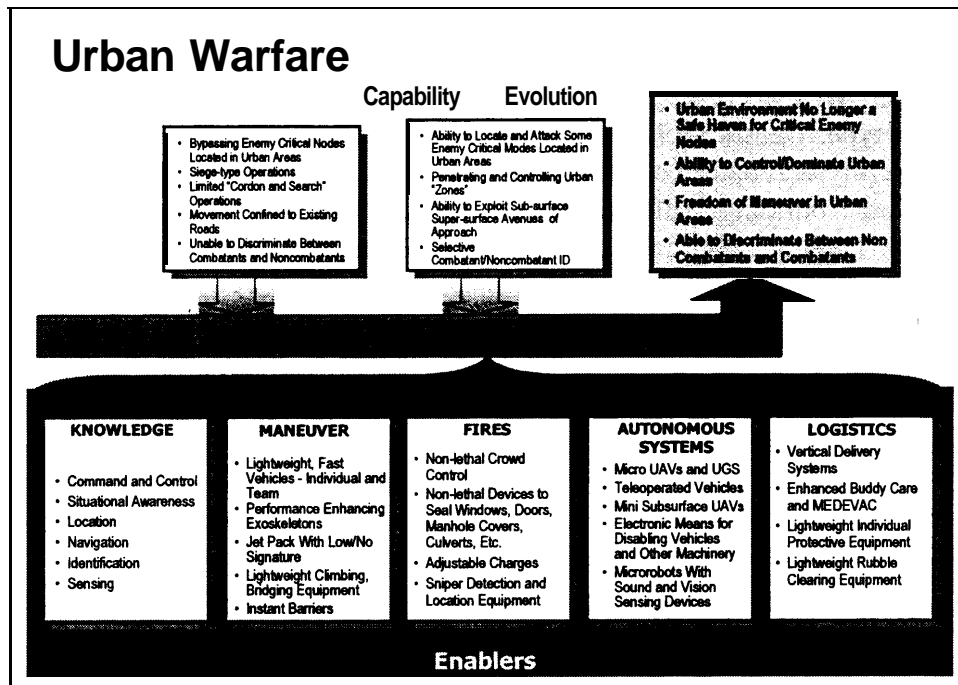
Urban Warfare

Capability Evolution

- Bypassing Enemy Critical Nodes Located in Urban Areas
- Siege-type Operations
- Limited "Cordon and Search" Operations
- Movement Confined to Existing Roads
- Unable to Discriminate Between Combatants and Noncombatants

- Ability to Locate and Attack Some Enemy Critical Modes Located in Urban Areas
- Penetrating and Controlling Urban "Zones"
- Ability to Exploit Sub-surface Super-surface Avenues of Approach
- Selective Combatant/Noncombatant ID

- Urban Environment No Longer a Safe Haven for Critical Enemy Nodes
- Ability to Control/Dominate Urban Areas
- Freedom of Maneuver in Urban Areas
- Able to Discriminate Between Non Combatants and Combatants

KNOWLEDGE
- Command and Control
- Situational Awareness
- Location
- Navigation
- Identification
- Sensing

MANEUVER
- Lightweight, Fast Vehicles - Individual and Team
- Performance Enhancing Exoskeletons
- Jet Pack With Low/No Signature
- Lightweight Climbing, Bridging Equipment
- Instant Barriers

FIRES
- Non-lethal Crowd Control
- Non-lethal Devices to Seal Windows, Doors, Manhole Covers, Culverts, Etc.
- Adjustable Charges
- Sniper Detection and Location Equipment

AUTONOMOUS SYSTEMS
- Micro UAVs and UGS
- Teleoperated Vehicles
- Mini Subsurface UAVs
- Electronic Means for Disabling Vehicles and Other Machinery
- Microrobots With Sound and Vision Sensing Devices

LOGISTICS
- Vertical Delivery Systems
- Enhanced Buddy Care and MEDEVAC
- Lightweight Individual Protective Equipment
- Lightweight Rubble Clearing Equipment

Enablers